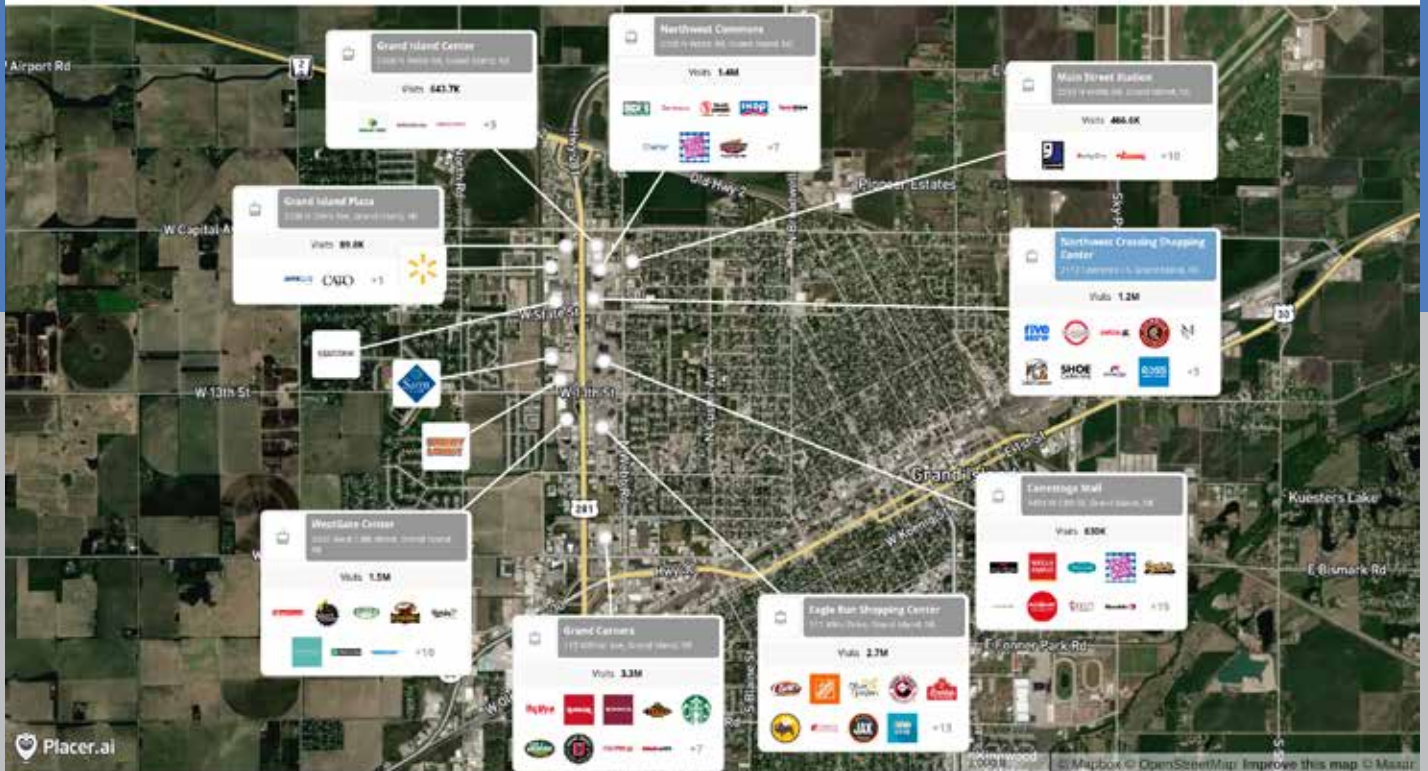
Airport Rd

2

Grand Island Center
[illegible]
Visits 643.7K
+9

Northwest Commons
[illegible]
Visits 1.4M
+7

Main Street Station
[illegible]
Visits 466.6K
+10

Old Hwy 2

Pioneer Estates

Grand Island Plaza
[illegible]
Visits 89.8K
CATO +1

W Capital Av

Northwest Crossing Shopping Center
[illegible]
Visits 1.2M
five BELOW
SHOE CARNIVAL
ROSS
+9

W State St

30

W 13th St

W 13th St

Grand Is

Kuesters Lake

Conestoga Mall
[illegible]
Visits 630K
+19

WestGate Center
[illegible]
Visits 1.5M
+10

281

E Bismark Rd

Hwy 30

W Koenig St

Grand Corners
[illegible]
Visits 3.3M
+7

Eagle Run Shopping Center
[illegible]
Visits 2.7M
+13

E Fonner Park Rd

S Blaine St

Placer.ai

© Mapbox © OpenStreetMap Improve this map © Maxar